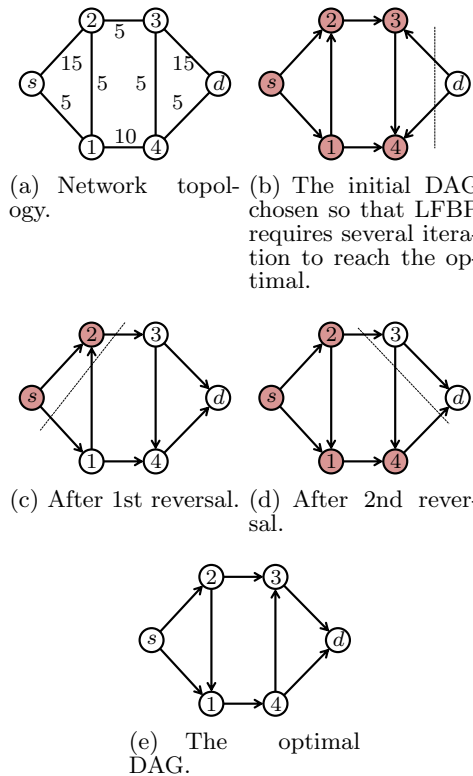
2 5 3
s 15 5 5 15 d
5 5
1 10 4

(a) Network topology.

2 3
s d
1 4

(b) The initial DAG chosen so that LFBP requires several iteration to reach the optimal.

2 3
s d
1 4

(c) After 1st reversal.

2 3
s d
1 4

(d) After 2nd reversal.

2 3
s d
1 4

(e) The optimal DAG.